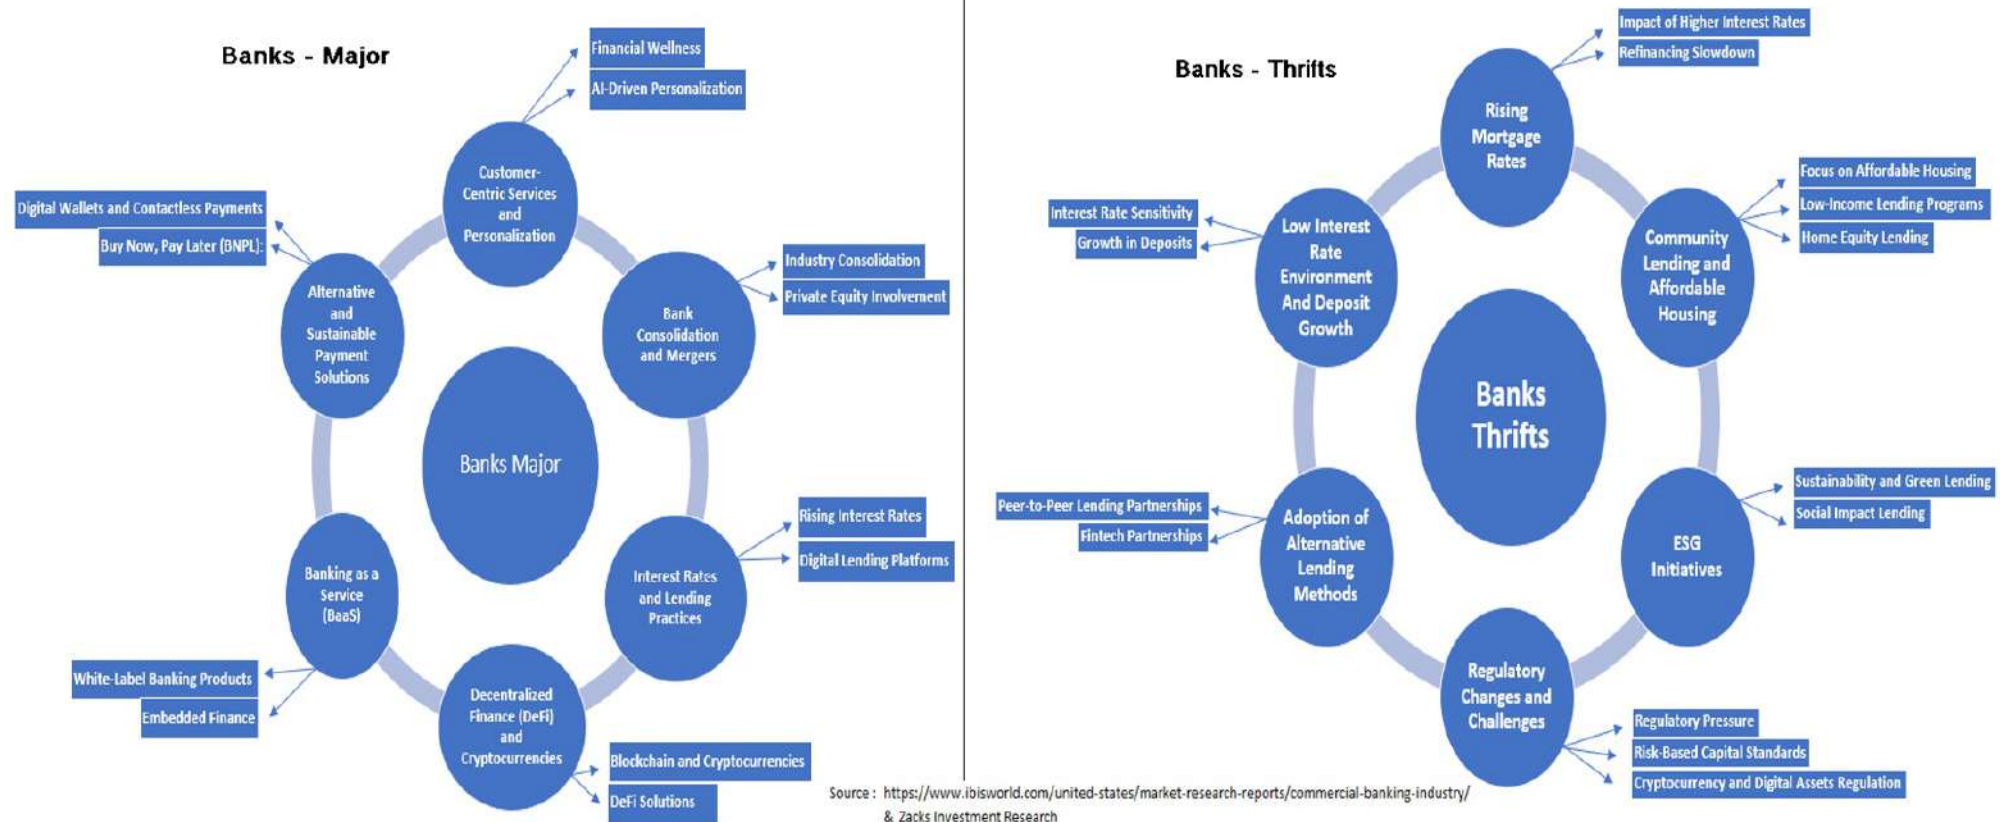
Banks - Major

Financial Wellness
AI-Driven Personalization

Customer-Centric Services and Personalization

Digital Wallets and Contactless Payments
Buy Now, Pay Later (BNPL):

Alternative and Sustainable Payment Solutions

Industry Consolidation
Private Equity Involvement

Bank Consolidation and Mergers

Banks Major

Rising Interest Rates
Digital Lending Platforms

Interest Rates and Lending Practices

Banking as a Service (BaaS)

White-Label Banking Products
Embedded Finance

Decentralized Finance (DeFi) and Cryptocurrencies

Blockchain and Cryptocurrencies
DeFi Solutions

Banks - Thrifts

Impact of Higher Interest Rates
Refinancing Slowdown

Rising Mortgage Rates

Focus on Affordable Housing
Low-Income Lending Programs
Home Equity Lending

Community Lending and Affordable Housing

Interest Rate Sensitivity
Growth in Deposits

Low Interest Rate Environment And Deposit Growth

Banks Thrifts

Sustainability and Green Lending
Social Impact Lending

ESG Initiatives

Peer-to-Peer Lending Partnerships
Fintech Partnerships

Adoption of Alternative Lending Methods

Regulatory Changes and Challenges

Regulatory Pressure
Risk-Based Capital Standards
Cryptocurrency and Digital Assets Regulation

Source : https://www.ibisworld.com/united-states/market-research-reports/commercial-banking-industry/
& Zacks Investment Research